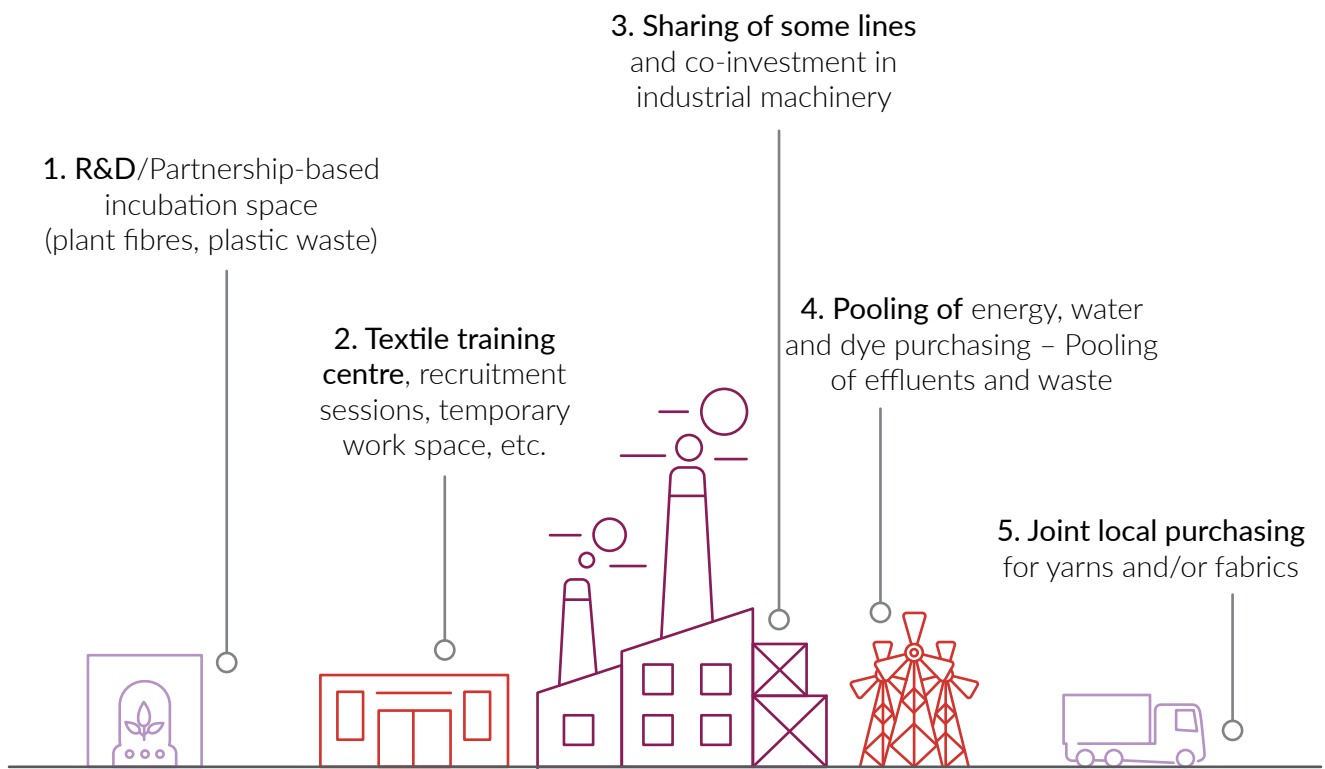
3. Sharing of some lines and co-investment in industrial machinery

1. R&D/Partnership-based incubation space (plant fibres, plastic waste)

2. Textile training centre, recruitment sessions, temporary work space, etc.

4. Pooling of energy, water and dye purchasing – Pooling of effluents and waste

5. Joint local purchasing for yarns and/or fabrics